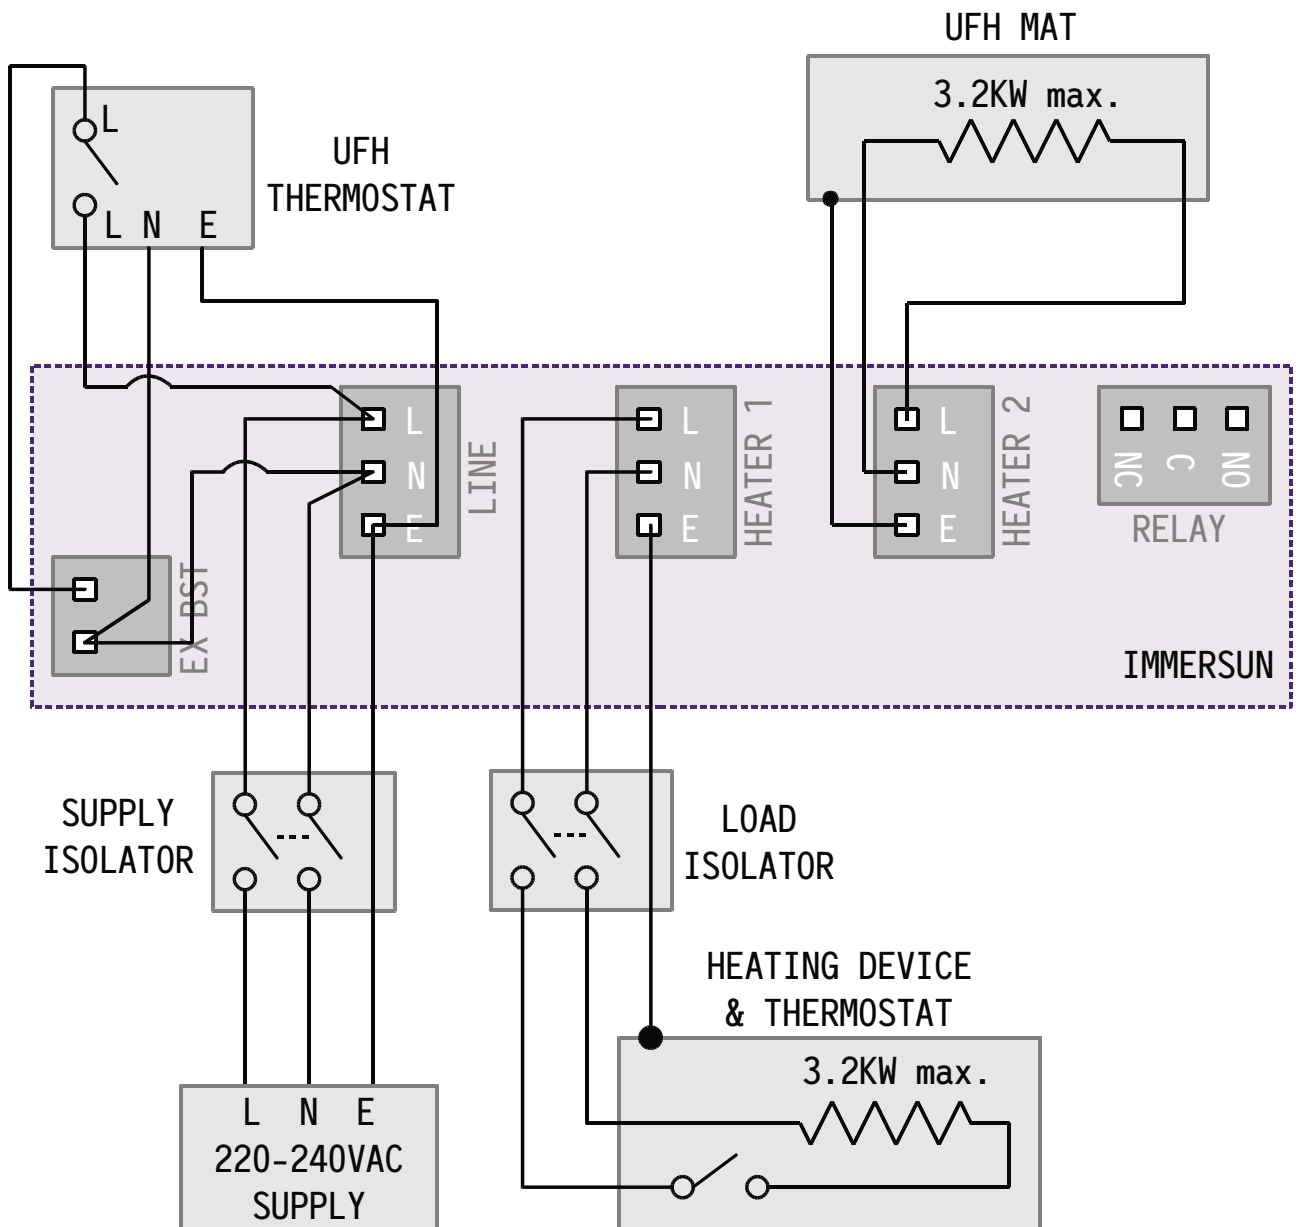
UFH MAT
3.2KW max.

L
L N E
UFH THERMOSTAT

L
N
E
LINE

L
N
E
HEATER 1

L
N
E
HEATER 2

NC C NO
RELAY

EX BST

IMMERSUN

SUPPLY ISOLATOR

LOAD ISOLATOR

HEATING DEVICE & THERMOSTAT
3.2KW max.

L N E
220-240VAC SUPPLY